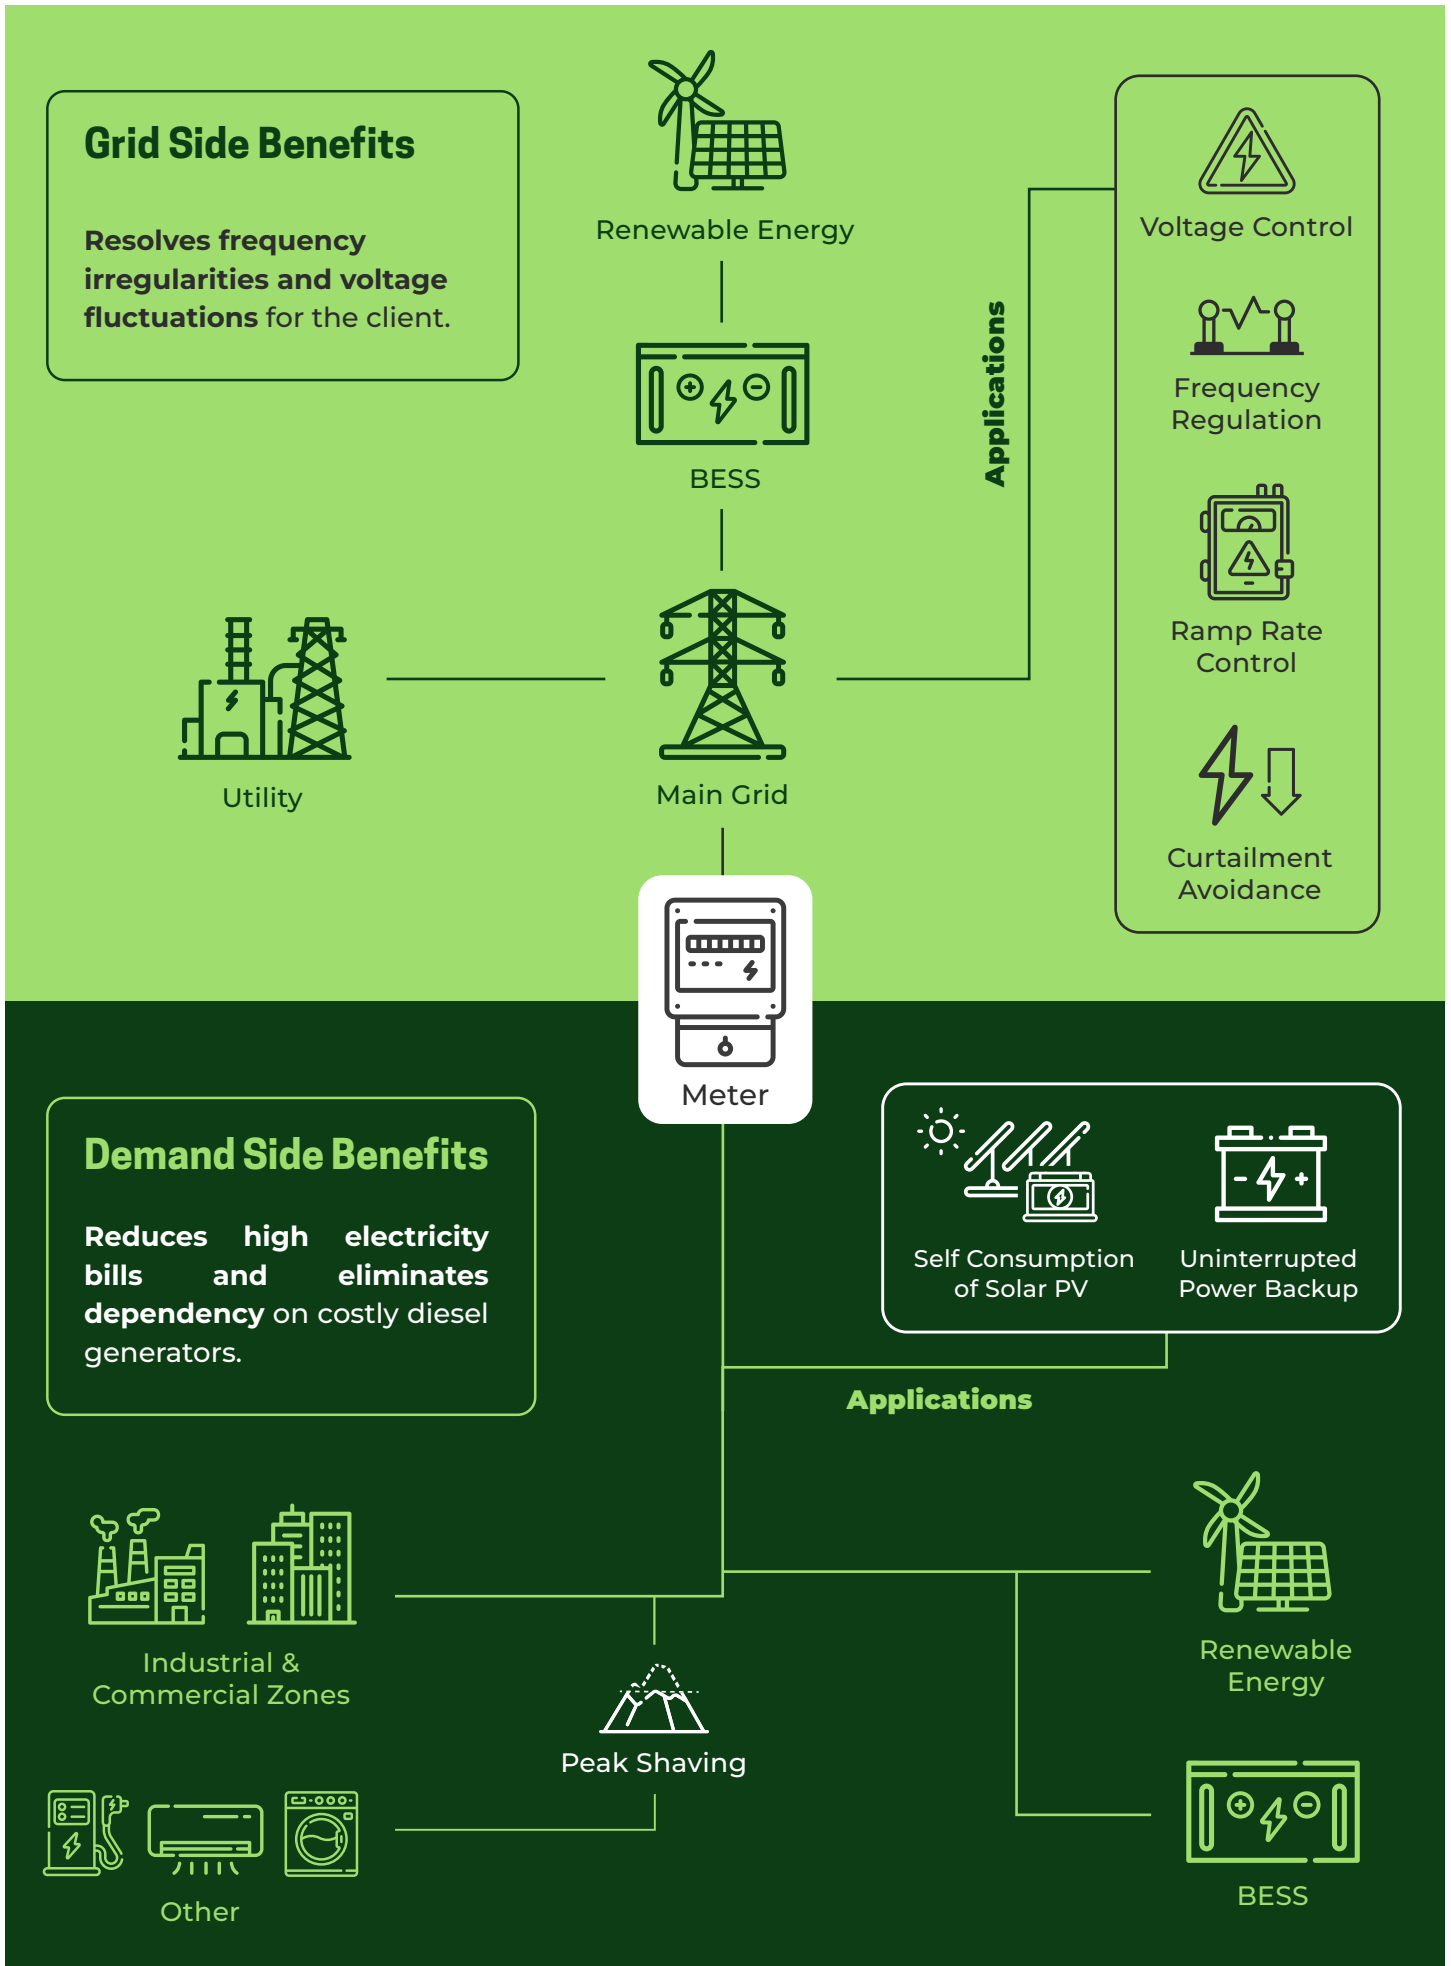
Grid Side Benefits

Resolves frequency irregularities and voltage fluctuations for the client.

Renewable Energy

BESS

Applications

Voltage Control

Frequency Regulation

Ramp Rate Control

Curtailment Avoidance

Utility

Main Grid

Meter

Demand Side Benefits

Reduces high electricity bills and eliminates dependency on costly diesel generators.

Self Consumption of Solar PV

Uninterrupted Power Backup

Applications

Industrial & Commercial Zones

Renewable Energy

Peak Shaving

Other

BESS